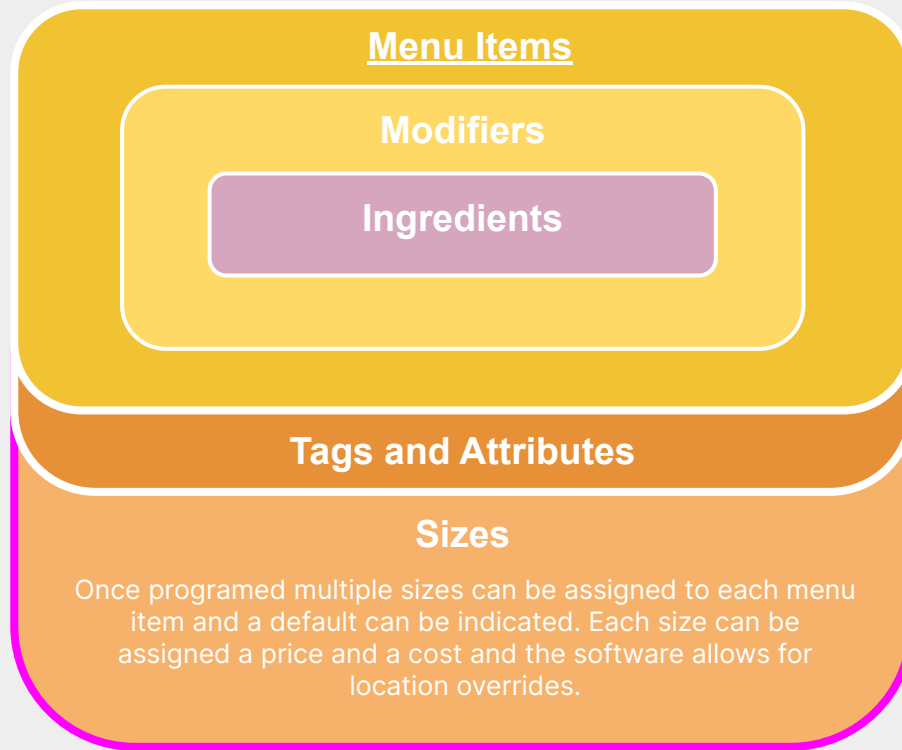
Menu Items

Modifiers

Ingredients

Tags and Attributes

Sizes

Once programed multiple sizes can be assigned to each menu item and a default can be indicated. Each size can be assigned a price and a cost and the software allows for location overrides.